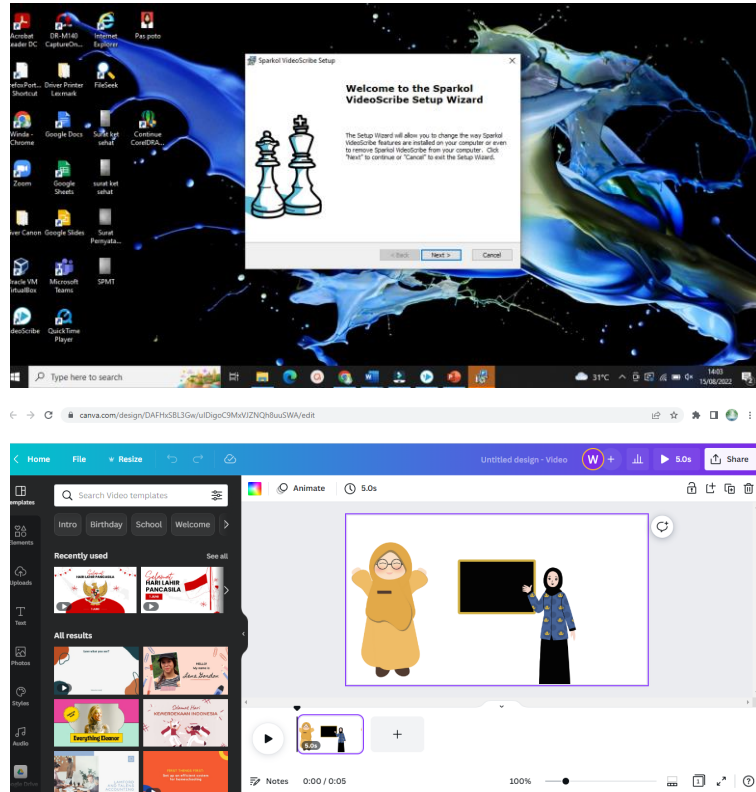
Acrobat Reader DC
DR-M140 CaptureOn...
Internet Explorer
Pas poto
FirefoxPort... Shortcut
Driver Printer Lexmark
FileSeek
Winda - Chrome
Google Docs
Surat ket sehat
Continue CorelDRA...
Zoom
Google Sheets
surat ket sehat
Driver Canon
Google Slides
Surat Pernyata...
Oracle VM VirtualBox
Microsoft Teams
SPMT
VideoScribe
QuickTime Player

Sparkol VideoScribe Setup

Welcome to the Sparkol VideoScribe Setup Wizard

The Setup Wizard will allow you to change the way Sparkol VideoScribe features are installed on your computer or even to remove Sparkol VideoScribe from your computer. Click "Next" to continue or "Cancel" to exit the Setup Wizard.

< Back
Next >
Cancel

Type here to search
31°C
14:03
15/08/2022

canva.com/design/DAFHxSBL3Gw/uIDigoC9MxVJZNQh8uuSWA/edit

Home
File
Resize
Untitled design - Video
W
5.0s
Share

Templates
Elements
Uploads
Text
Photos
Styles
Audio

Search Video templates
Intro
Birthday
School
Welcome
Recently used
See all
HARI LAHIR PANCASILA
Selamat HARI LAHIR PANCASILA
All results
Everything Eleanor
Selamat Hari KEMERDEKAAN INDONESIA

Animate
5.0s
5.0s
Notes
0:00 / 0:05
100%
?